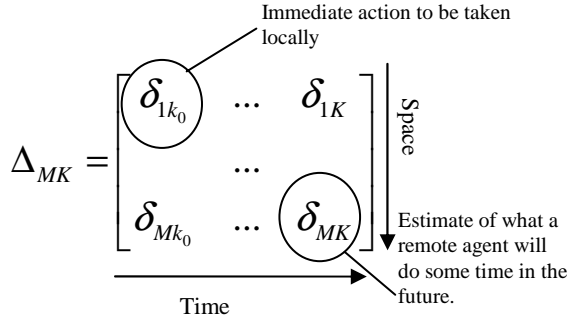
Immediate action to be taken locally

$\Delta_{MK} = \begin{bmatrix} \delta_{1k_0} & \dots & \delta_{1K} \\ & \dots & \\ \delta_{Mk_0} & \dots & \delta_{MK} \end{bmatrix}$

Space

Estimate of what a remote agent will do some time in the future.

Time